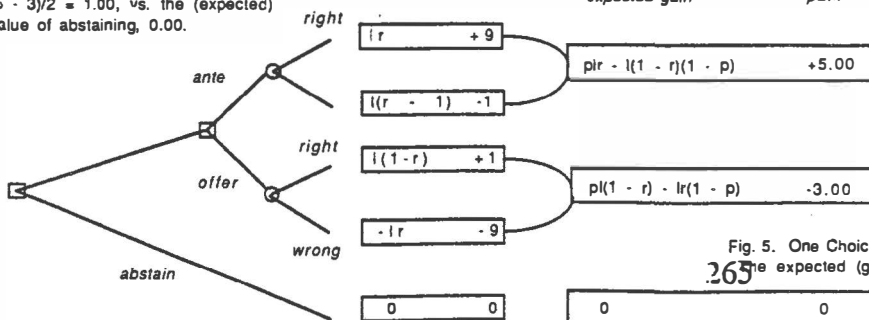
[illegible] - 3)/2 = 1.00, vs. the (expected) value of abstaining, 0.00.

expected gain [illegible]

right

ante

right

offer

wrong

abstain

| lr | +9 |
|---|---|

| l(r - 1) | -1 |
|---|---|

| pIr - l(1 - r)(1 - p) | +5.00 |
|---|---|

| l(1-r) | +1 |
|---|---|

| -lr | -9 |
|---|---|

| pl(1 - r) - lr(1 - p) | -3.00 |
|---|---|

| 0 | 0 |
|---|---|

| 0 | 0 |
|---|---|

Fig. 5. One Choic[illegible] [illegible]he expected (g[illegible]

265